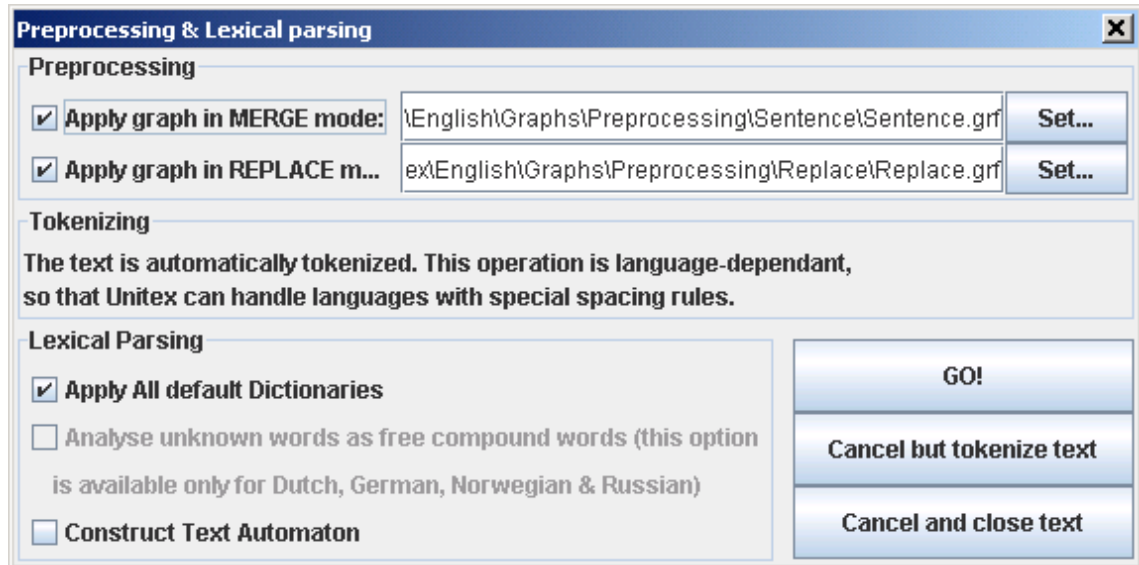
Preprocessing & Lexical parsing

Preprocessing

Apply graph in MERGE mode: \English\Graphs\Preprocessing\Sentence\Sentence.grf Set...

Apply graph in REPLACE m... ex\English\Graphs\Preprocessing\Replace\Replace.grf Set...

Tokenizing

The text is automatically tokenized. This operation is language-dependant, so that Unitex can handle languages with special spacing rules.

Lexical Parsing

Apply All default Dictionaries

Analyse unknown words as free compound words (this option is available only for Dutch, German, Norwegian & Russian)

Construct Text Automaton

GO!

Cancel but tokenize text

Cancel and close text